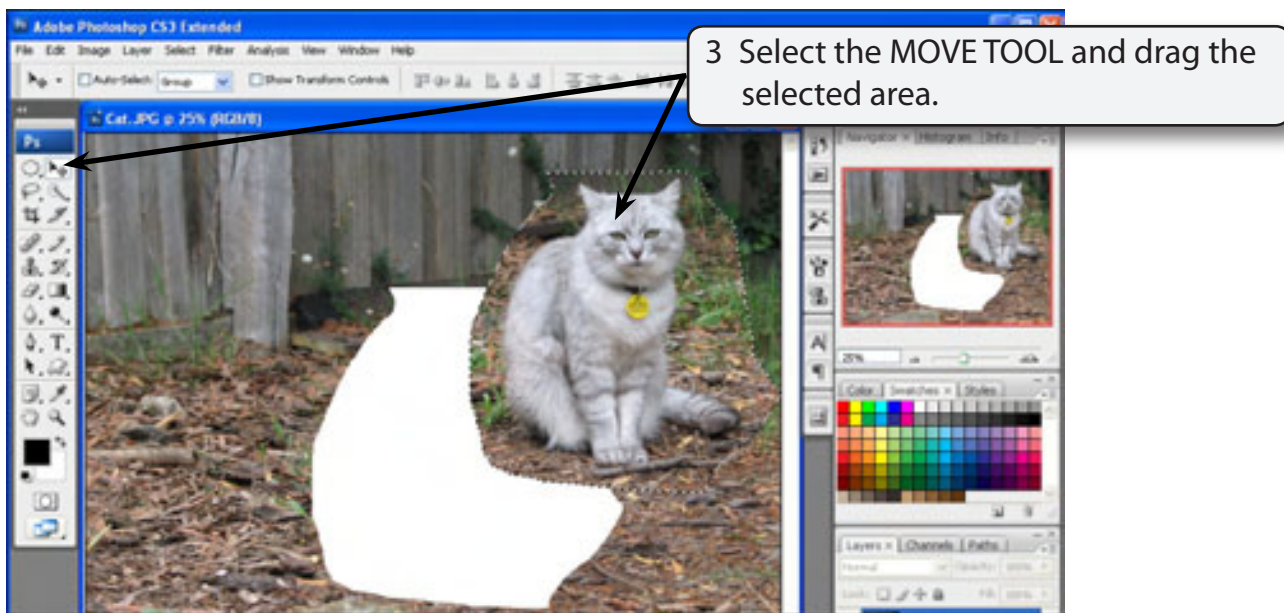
Adobe Photoshop CS3 Extended

File Edit Image Layer Select Filter Analysis View Window Help

Auto-Select: Group Show Transform Controls

Ps

Cat.JPG @ 25% (RGB/8)

3 Select the MOVE TOOL and drag the selected area.

Navigator × Histogram Info

25%

Color Swatches × Styles

Layers × Channels Paths

Normal Opacity: 100%

Lock: Fill: 100%